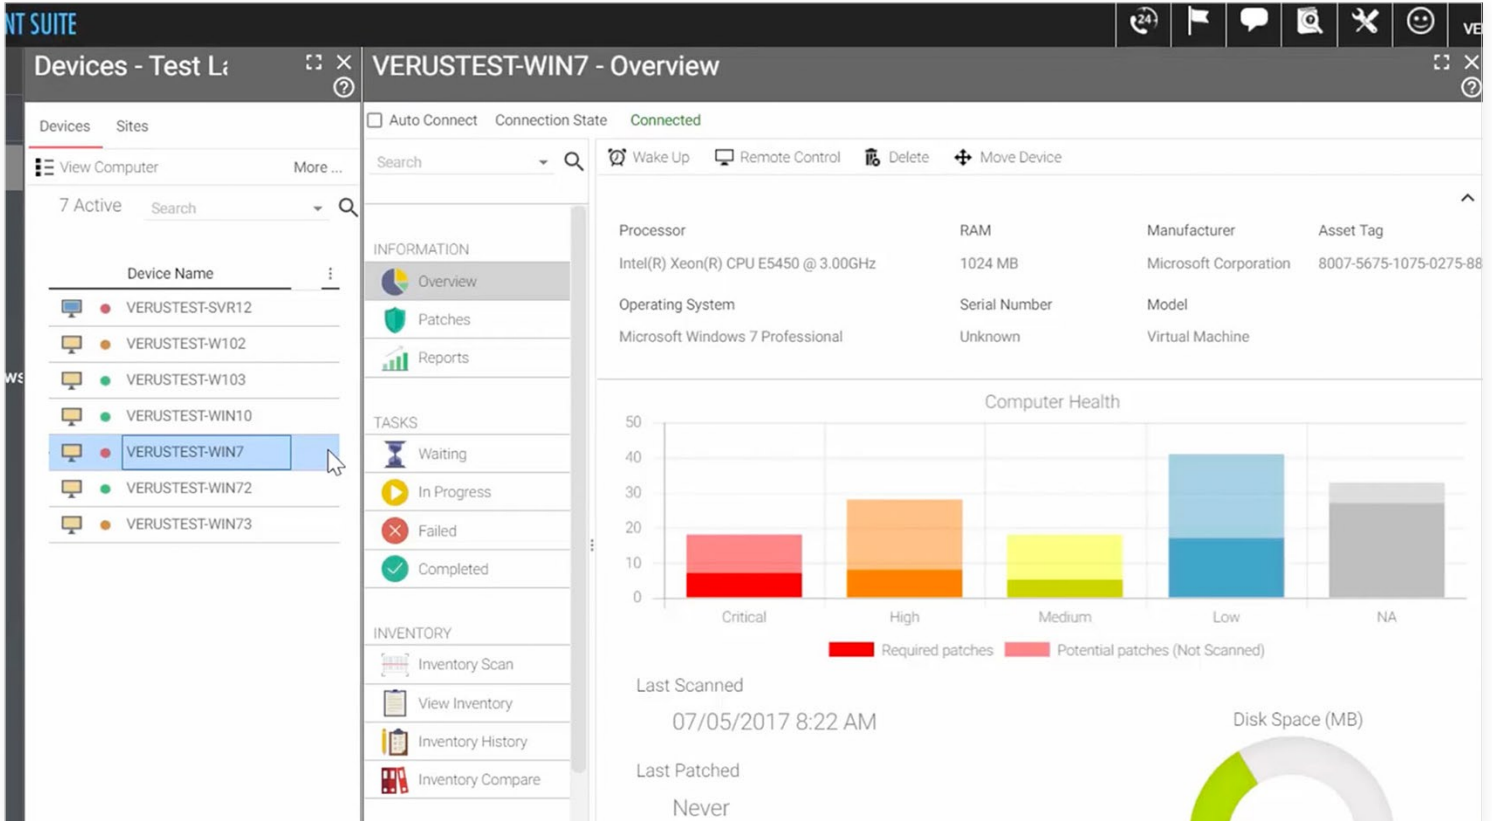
NT SUITE

VE

Devices - Test L

Devices Sites

View Computer More ...

7 Active Search

Device Name

VERUSTEST-SVR12
VERUSTEST-W102
VERUSTEST-W103
VERUSTEST-WIN10
VERUSTEST-WIN7
VERUSTEST-WIN72
VERUSTEST-WIN73

WS

VERUSTEST-WIN7 - Overview

Auto Connect Connection State Connected

Search

INFORMATION
Overview
Patches
Reports

TASKS
Waiting
In Progress
Failed
Completed

INVENTORY
Inventory Scan
View Inventory
Inventory History
Inventory Compare

Wake Up Remote Control Delete Move Device

| Processor | RAM | Manufacturer | Asset Tag |
|---|---|---|---|
| Intel(R) Xeon(R) CPU E5450 @ 3.00GHz | 1024 MB | Microsoft Corporation | 8007-5675-1075-0275-88 |
| Operating System | Serial Number | Model | |
| Microsoft Windows 7 Professional | Unknown | Virtual Machine | |

Computer Health

50
40
30
20
10
0

Critical High Medium Low NA

Required patches Potential patches (Not Scanned)

Last Scanned
07/05/2017 8:22 AM

Last Patched
Never

Disk Space (MB)